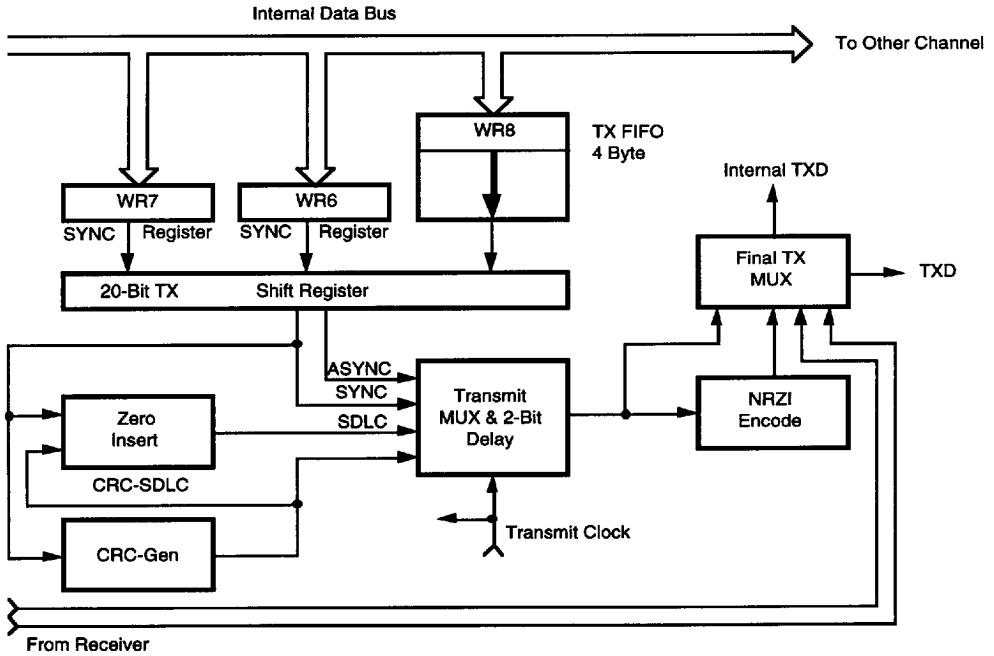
Internal Data Bus

To Other Channel

WR8

TX FIFO
4 Byte

Internal TXD

WR7

WR6

SYNC Register

SYNC Register

Final TX MUX

TXD

20-Bit TX Shift Register

ASYNC

SYNC

Zero Insert

SDLC

Transmit MUX & 2-Bit Delay

NRZI Encode

CRC-SDLC

CRC-Gen

Transmit Clock

From Receiver